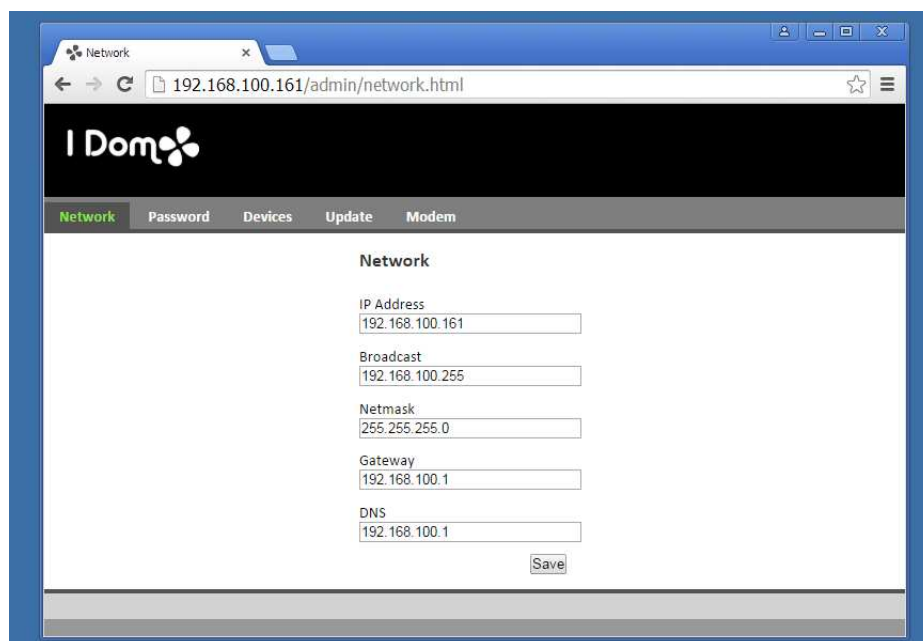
Network ×

192.168.100.161/admin/network.html

I Dom

Network Password Devices Update Modem

Network

IP Address
192.168.100.161

Broadcast
192.168.100.255

Netmask
255.255.255.0

Gateway
192.168.100.1

DNS
192.168.100.1

Save